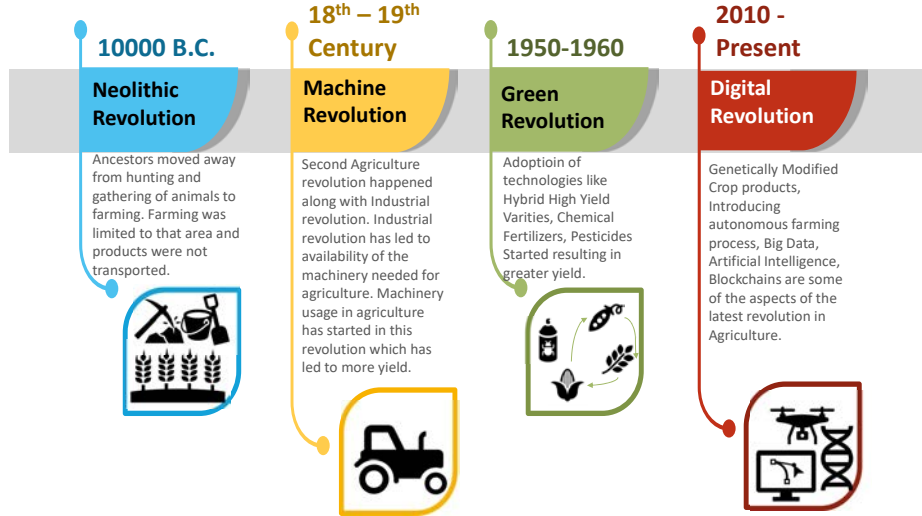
10000 B.C.

Neolithic Revolution

Ancestors moved away from hunting and gathering of animals to farming. Farming was limited to that area and products were not transported.

$18^{th}$ – $19^{th}$ Century

Machine Revolution

Second Agriculture revolution happened along with Industrial revolution. Industrial revolution has led to availability of the machinery needed for agriculture. Machinery usage in agriculture has started in this revolution which has led to more yield.

1950-1960

Green Revolution

Adoptioin of technologies like Hybrid High Yield Varities, Chemical Fertilizers, Pesticides Started resulting in greater yield.

2010 - Present

Digital Revolution

Genetically Modified Crop products, Introducing autonomous farming process, Big Data, Artificial Intelligence, Blockchains are some of the aspects of the latest revolution in Agriculture.